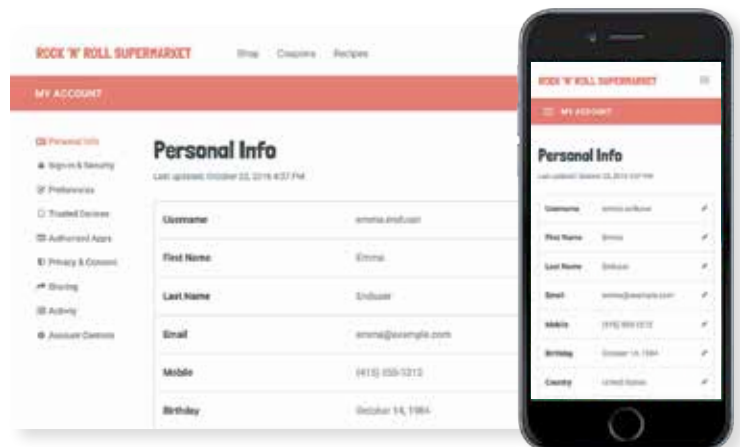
ROCK 'N' ROLL SUPERMARKET

Shop Coupons Recipes

MY ACCOUNT

Personal Info
Sign-in & Security
Preferences
Trusted Devices
Authorized Apps
Privacy & Consent
Sharing
Activity
Account Controls

Personal Info

Last updated: October 22, 2016 4:57 PM

| | |
|---|---|
| Username | emma.enduser |
| First Name | Emma |
| Last Name | Enduser |
| Email | emma@example.com |
| Mobile | (415) 555-1212 |
| Birthday | October 14, 1984 |

ROCK 'N' ROLL SUPERMARKET

MY ACCOUNT

Personal Info

Last updated: October 22, 2016 4:57 PM

| | |
|---|---|
| Username | emma.enduser |
| First Name | Emma |
| Last Name | Enduser |
| Email | emma@example.com |
| Mobile | (415) 555-1212 |
| Birthday | October 14, 1984 |
| Country | United States |